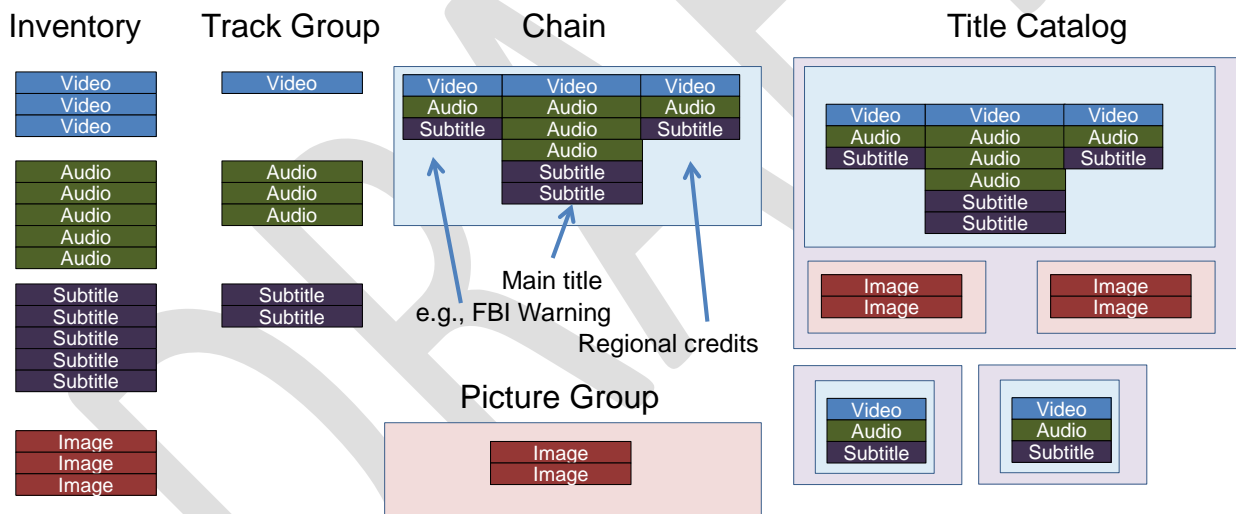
Inventory

Video
Video
Video

Audio
Audio
Audio
Audio
Audio

Subtitle
Subtitle
Subtitle
Subtitle
Subtitle

Image
Image
Image

Track Group

Video

Audio
Audio
Audio

Subtitle
Subtitle

Chain

Video
Audio
Subtitle

Video
Audio
Audio
Audio
Subtitle
Subtitle

Video
Audio
Subtitle

Main title
e.g., FBI Warning
Regional credits

Picture Group

Image
Image

Title Catalog

Video
Audio
Subtitle

Video
Audio
Audio
Audio
Subtitle
Subtitle

Video
Audio
Subtitle

Image
Image

Image
Image

Video
Audio
Subtitle

Video
Audio
Subtitle